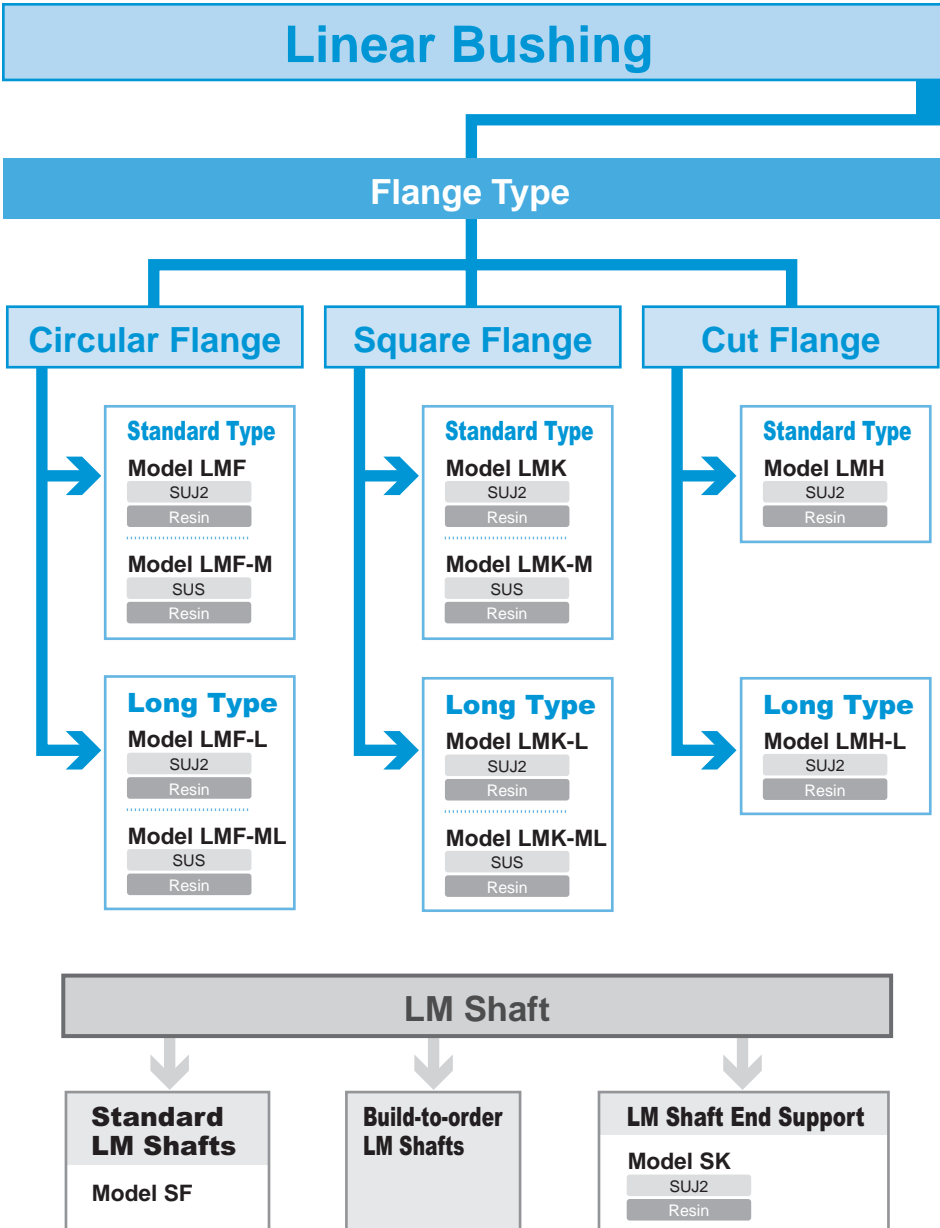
Linear Bushing

Flange Type

Circular Flange

Standard Type
Model LMF
SUJ2
Resin

Model LMF-M
SUS
Resin

Long Type
Model LMF-L
SUJ2
Resin

Model LMF-ML
SUS
Resin

Square Flange

Standard Type
Model LMK
SUJ2
Resin

Model LMK-M
SUS
Resin

Long Type
Model LMK-L
SUJ2
Resin

Model LMK-ML
SUS
Resin

Cut Flange

Standard Type
Model LMH
SUJ2
Resin

Long Type
Model LMH-L
SUJ2
Resin

LM Shaft

Standard LM Shafts
Model SF

Build-to-order LM Shafts

LM Shaft End Support
Model SK
SUJ2
Resin